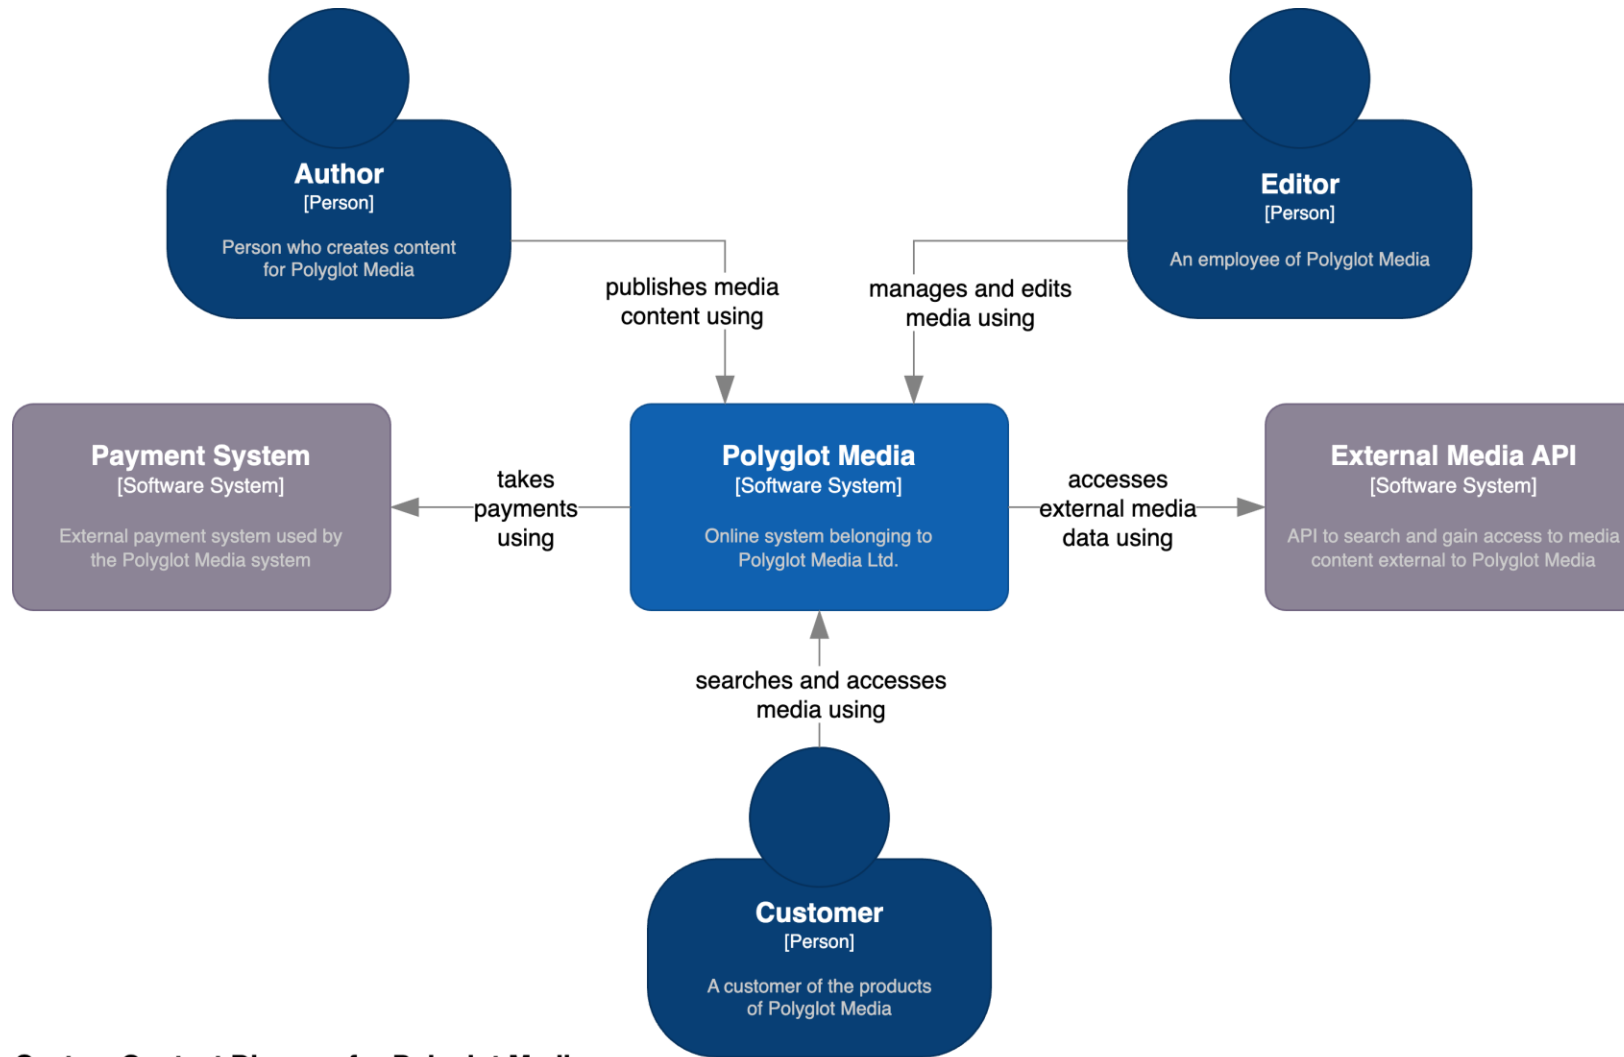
Author
[Person]

Person who creates content for Polyglot Media

Editor
[Person]

An employee of Polyglot Media

publishes media content using

manages and edits media using

Payment System
[Software System]

External payment system used by the Polyglot Media system

takes payments using

Polyglot Media
[Software System]

Online system belonging to Polyglot Media Ltd.

accesses external media data using

External Media API
[Software System]

API to search and gain access to media content external to Polyglot Media

searches and accesses media using

Customer
[Person]

A customer of the products of Polyglot Media

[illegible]